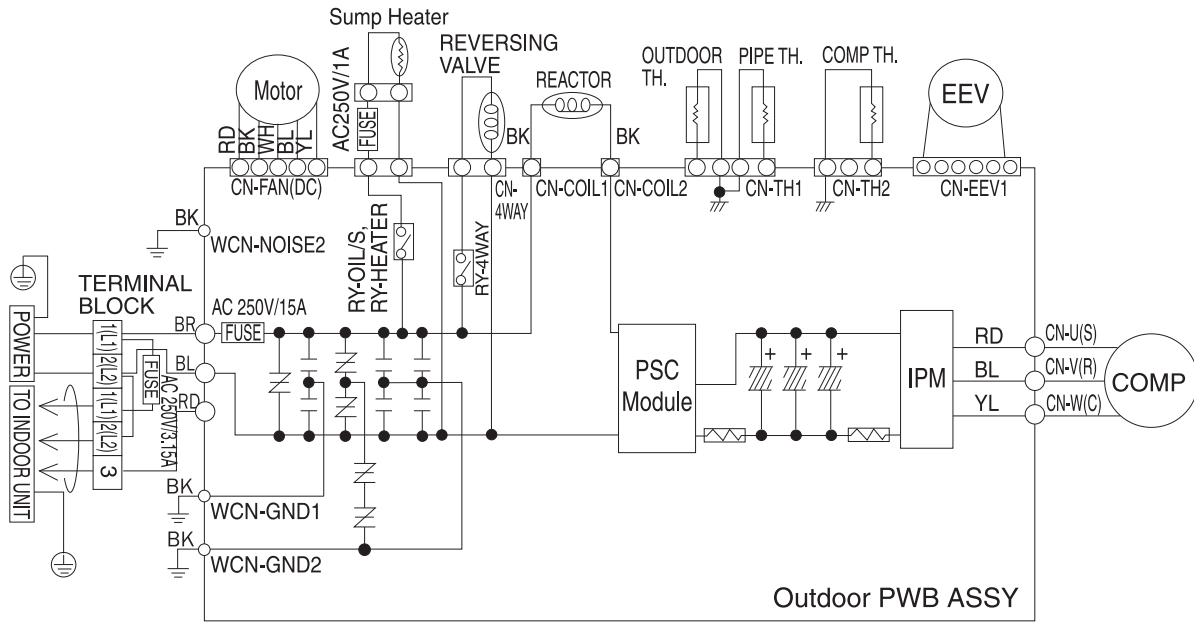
Sump Heater
AC250V/1A
FUSE
Motor
RD
BK
WH
BL
YL
CN-FAN(DC)
REVERSING VALVE
BK
CN-4WAY
REACTOR
BK
CN-COIL1
CN-COIL2
OUTDOOR TH.
PIPE TH.
CN-TH1
COMP TH.
CN-TH2
EEV
CN-EEV1
BK
WCN-NOISE2
RY-OIL/S, RY-HEATER
RY-4WAY
TERMINAL BLOCK
POWER
TO INDOOR UNIT
1(L1)
2(L2)
1(L1)
2(L2)
3
FUSE
AC 250V/3.15A
AC 250V/15A
BR
FUSE
BL
RD
BK
WCN-GND1
BK
WCN-GND2
PSC Module
+
+
+
IPM
RD
BL
YL
CN-U(S)
CN-V(R)
CN-W(C)
COMP
Outdoor PWB ASSY